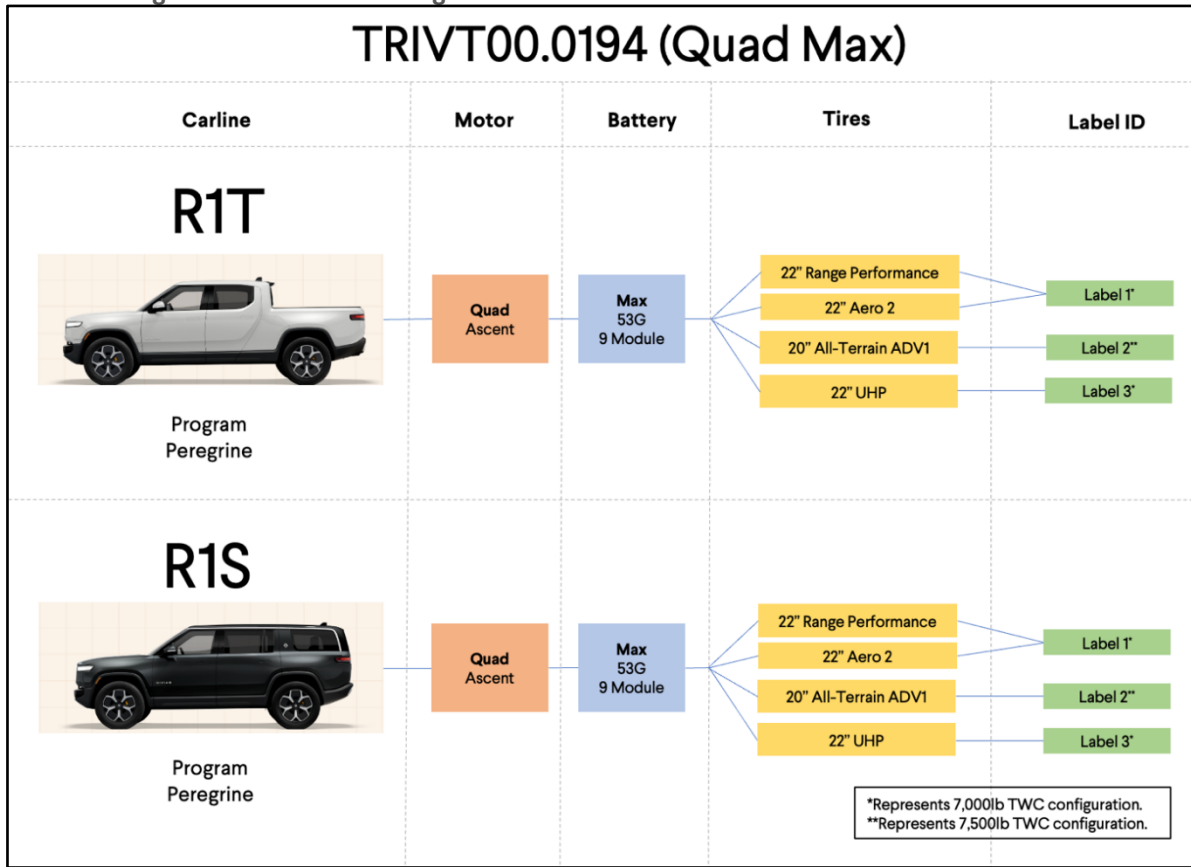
TRIVT00.0194 (Quad Max)

| Carline | Motor | Battery | Tires | Label ID |
|---|---|---|---|---|
| R1T Program Peregrine | Quad Ascent | Max 53G 9 Module | 22" Range Performance | Label 1* |
| | | | 22" Aero 2 | Label 1* |
| | | | 20" All-Terrain ADV1 | Label 2** |
| | | | 22" UHP | Label 3* |
| R1S Program Peregrine | Quad Ascent | Max 53G 9 Module | 22" Range Performance | Label 1* |
| | | | 22" Aero 2 | Label 1* |
| | | | 20" All-Terrain ADV1 | Label 2** |
| | | | 22" UHP | Label 3* |

*Represents 7,000lb TWC configuration.
**Represents 7,500lb TWC configuration.